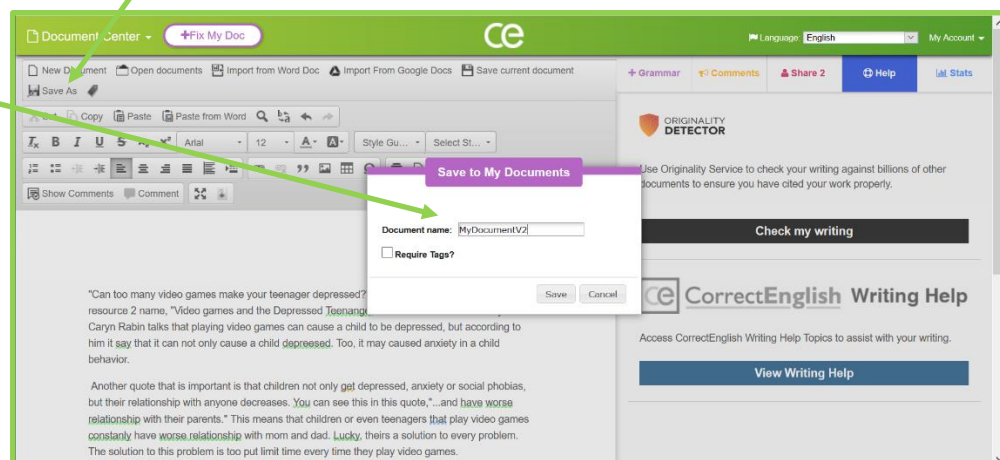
Document Center
+Fix My Doc
ce
Language English
My Account

New Document Open documents Import from Word Doc Import From Google Docs Save current document
Save As

Cut Copy Paste Paste from Word

Arial 12 Style Gu... Select St...

Show Comments Comment

Save to My Documents
Document name: MyDocumentV2
Require Tags?
Save Cancel

"Can too many video games make your teenager depressed? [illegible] resource 2 name, "Video games and the Depressed Teenage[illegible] Caryn Rabin talks that playing video games can cause a child to be depressed, but according to him it say that it can not only cause a child depreesed. Too, it may caused anxiety in a child behavior.

Another quote that is important is that children not only get depressed, anxiety or social phobias, but their relationship with anyone decreases. You can see this in this quote,"...and have worse relationship with their parents." This means that children or even teenagers that play video games constanly have worse relationship with mom and dad. Lucky, theirs a solution to every problem. The solution to this problem is too put limit time every time they play video games.

+ Grammar Comments Share 2 Help Stats

ORIGINALITY DETECTOR

Use Originality Service to check your writing against billions of other documents to ensure you have cited your work properly.

Check my writing

CorrectEnglish Writing Help

Access CorrectEnglish Writing Help Topics to assist with your writing.

View Writing Help